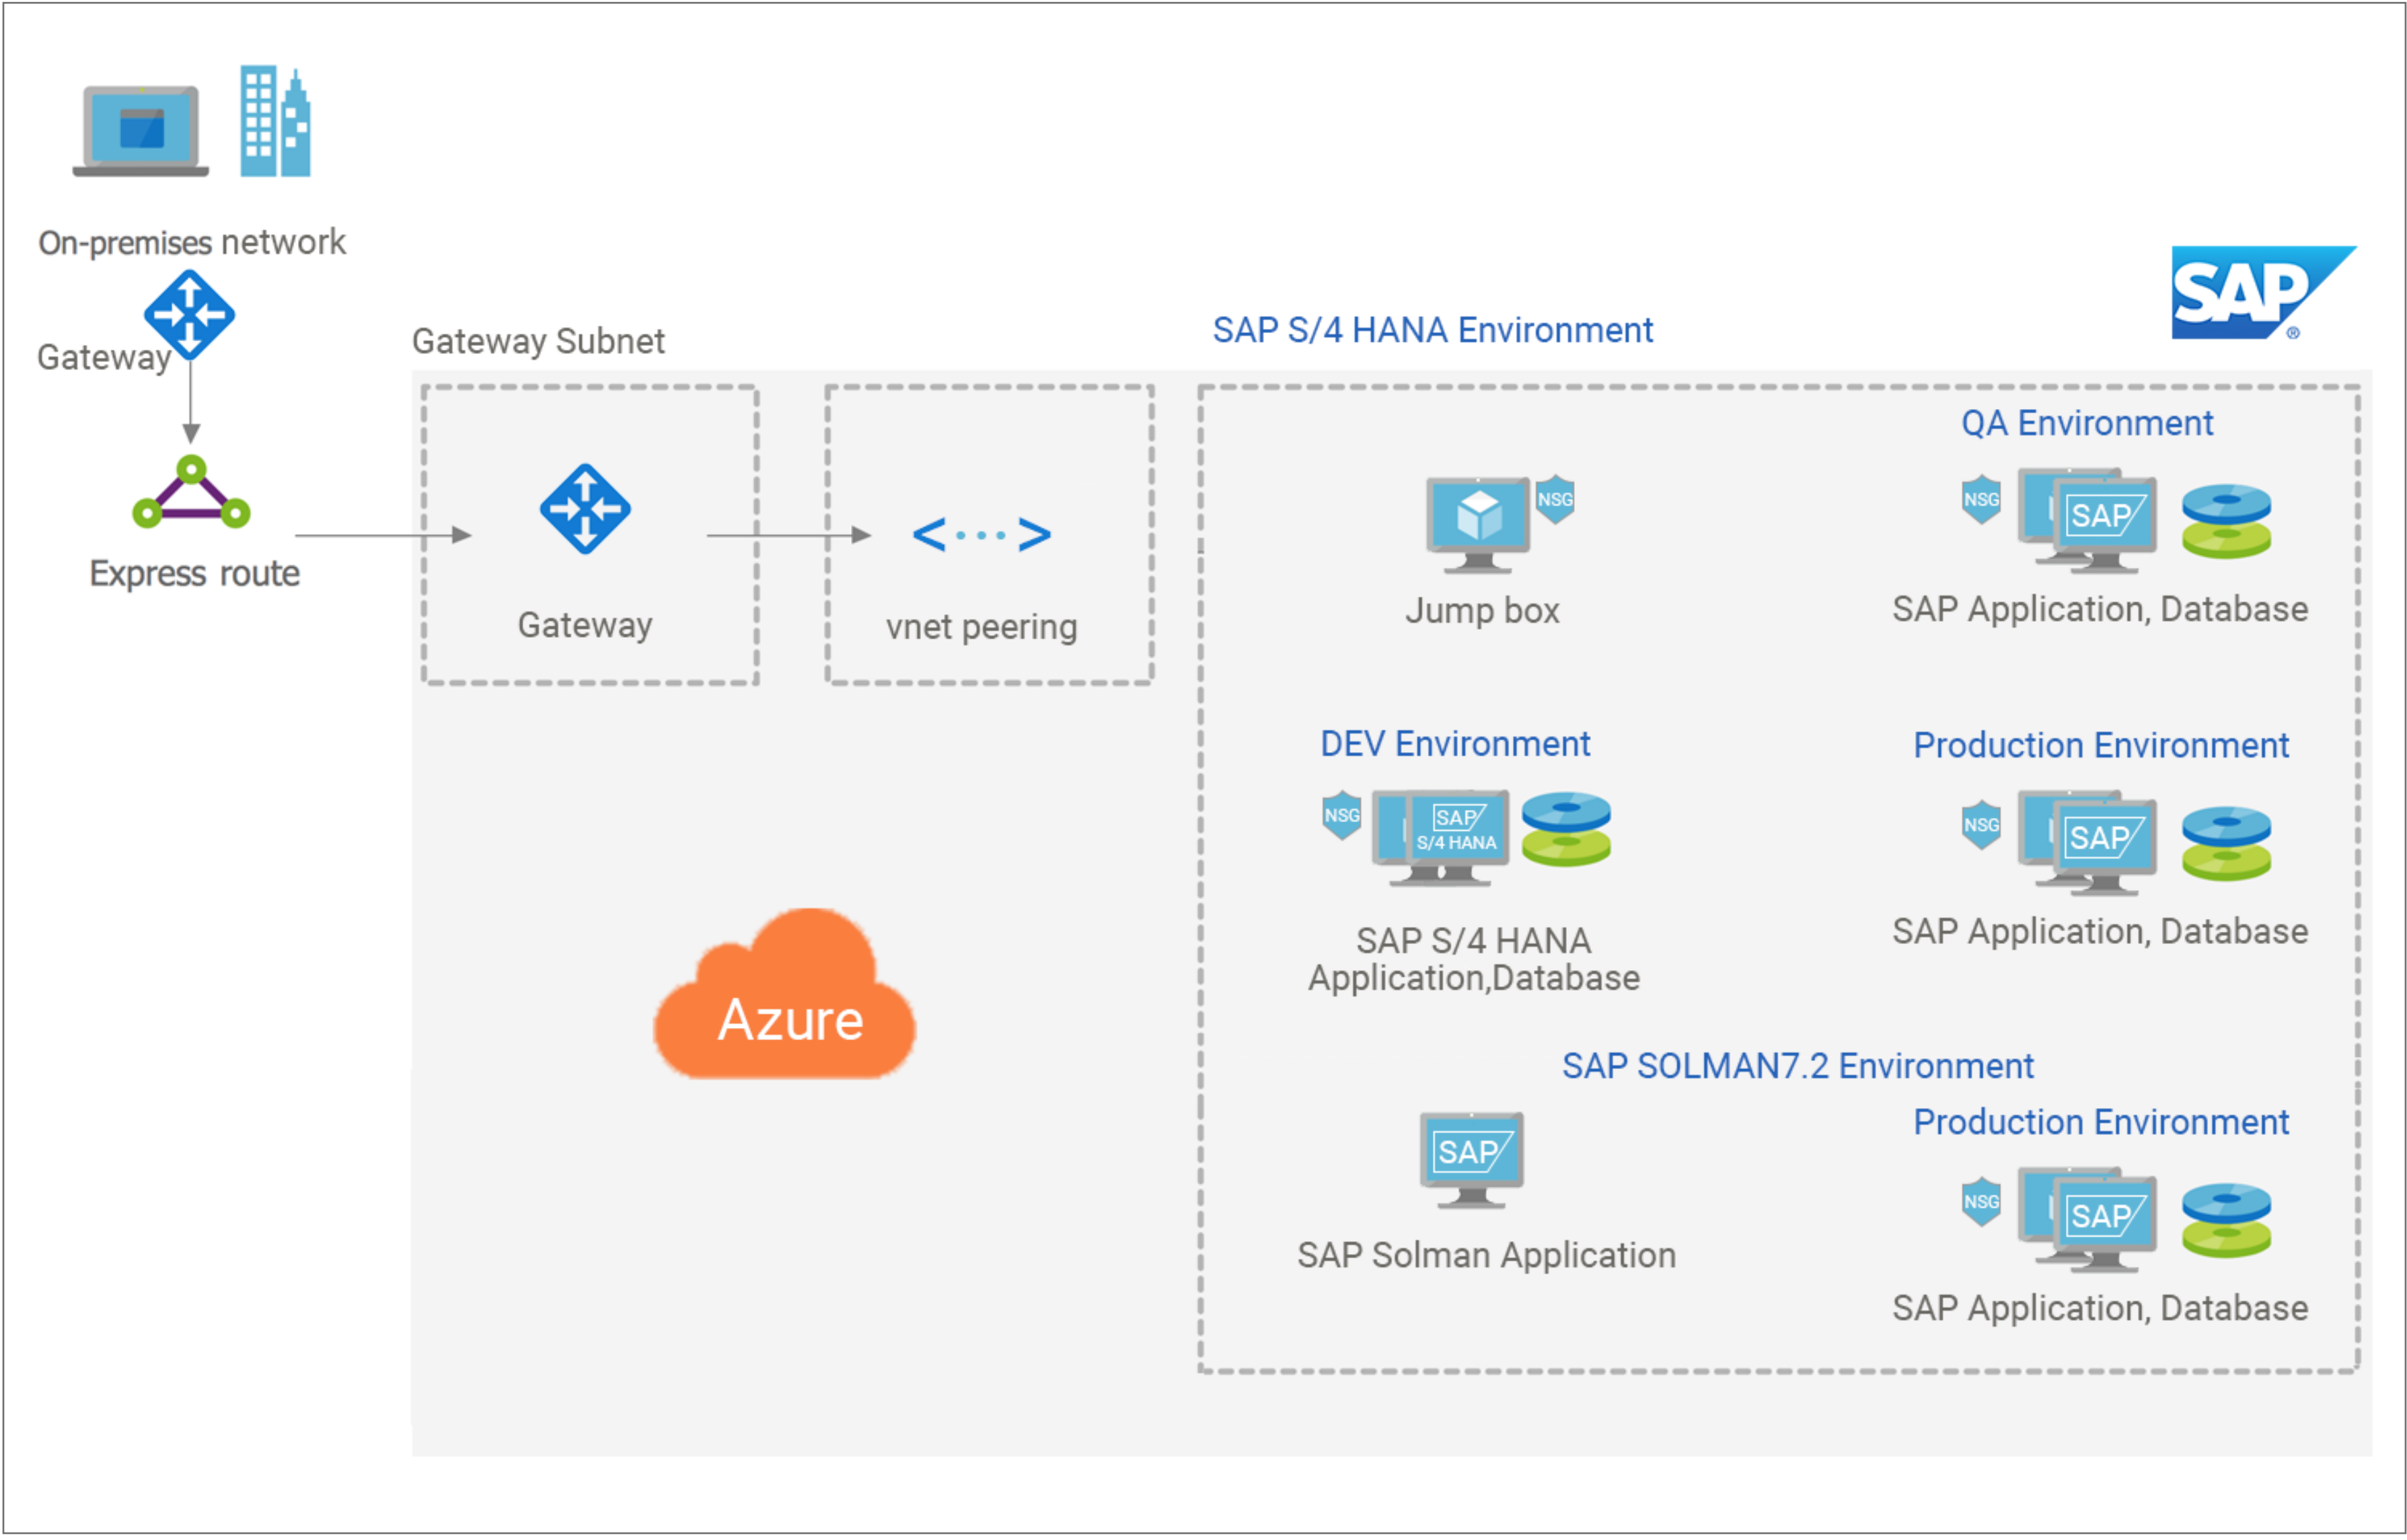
On-premises network

Gateway

Express route

Gateway Subnet

Gateway

vnet peering

SAP S/4 HANA Environment

SAP

QA Environment

NSG

Jump box

NSG SAP

SAP Application, Database

DEV Environment

NSG SAP S/4 HANA

SAP S/4 HANA Application,Database

Production Environment

NSG SAP

SAP Application, Database

Azure

SAP SOLMAN7.2 Environment

SAP

SAP Solman Application

Production Environment

NSG SAP

SAP Application, Database